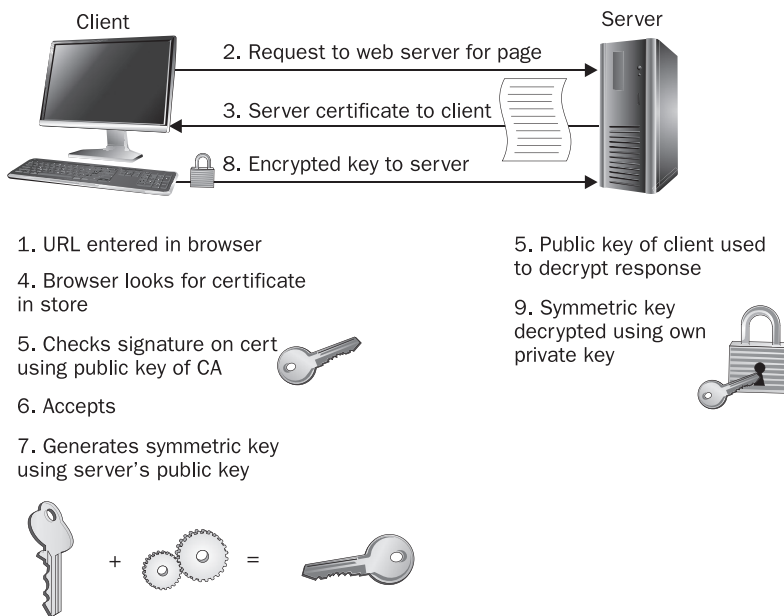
Client

Server

2. Request to web server for page

3. Server certificate to client

8. Encrypted key to server

1. URL entered in browser

4. Browser looks for certificate in store

5. Checks signature on cert using public key of CA

6. Accepts

7. Generates symmetric key using server's public key

5. Public key of client used to decrypt response

9. Symmetric key decrypted using own private key

+ =